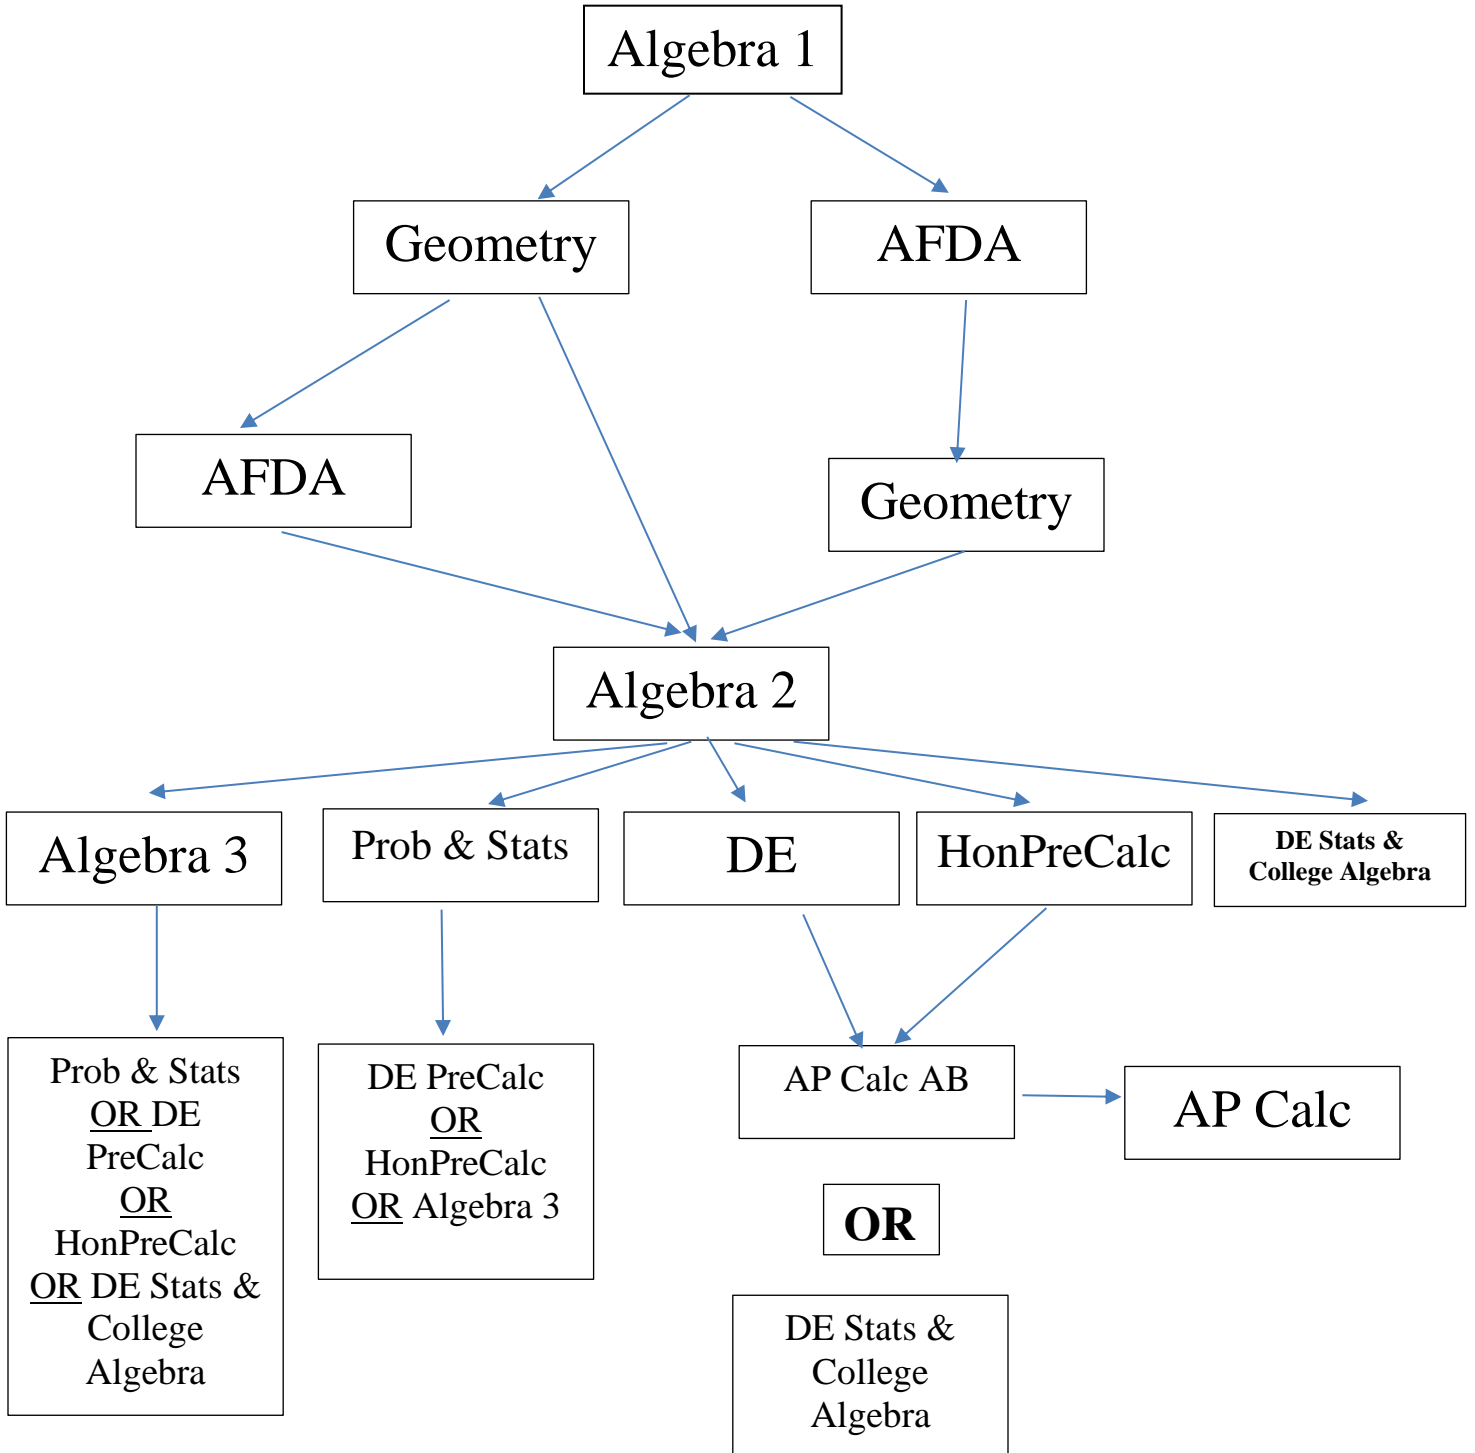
Algebra 1

Geometry

AFDA

AFDA

Geometry

Algebra 2

Algebra 3

Prob & Stats

DE

HonPreCalc

DE Stats & College Algebra

Prob & Stats OR DE PreCalc OR HonPreCalc OR DE Stats & College Algebra

DE PreCalc OR HonPreCalc OR Algebra 3

AP Calc AB

AP Calc

OR

DE Stats & College Algebra